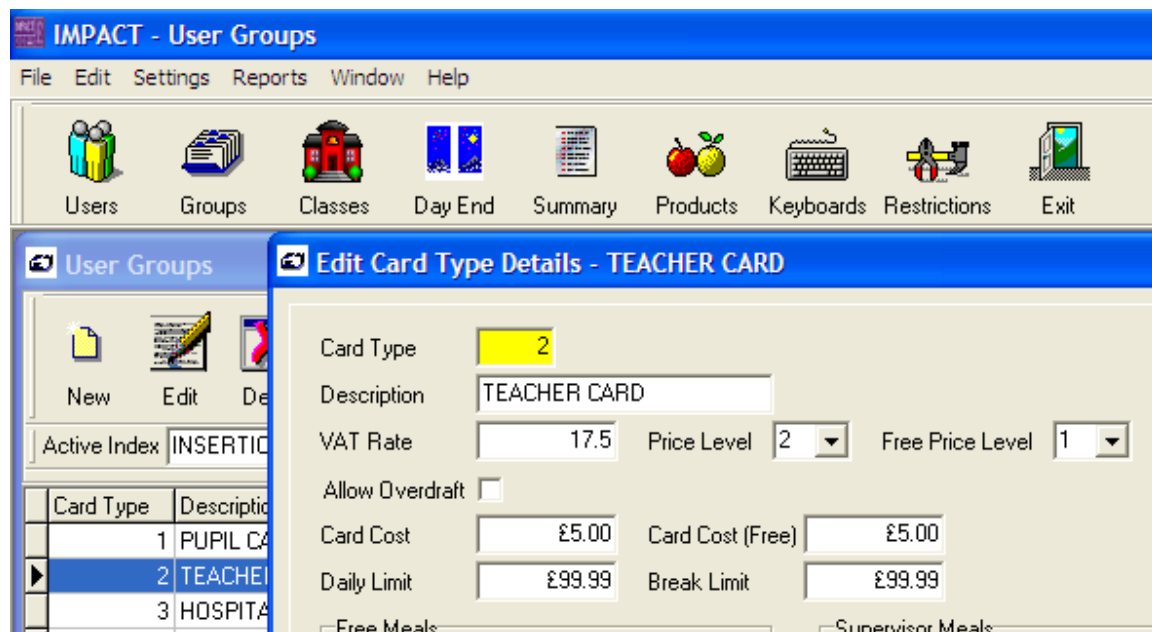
IMPACT - User Groups

File Edit Settings Reports Window Help

Users Groups Classes Day End Summary Products Keyboards Restrictions Exit

User Groups

New Edit De

Active Index INSERTIC

| Card Type | Descriptio |
|---|---|
| 1 | PUPIL CA |
| 2 | TEACHEI |
| 3 | HOSPITA |

Edit Card Type Details - TEACHER CARD

Card Type 2

Description TEACHER CARD

VAT Rate 17.5 Price Level 2 Free Price Level 1

Allow Overdraft

Card Cost £5.00 Card Cost (Free) £5.00

Daily Limit £99.99 Break Limit £99.99

Free Meals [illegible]

Supervisor Meals